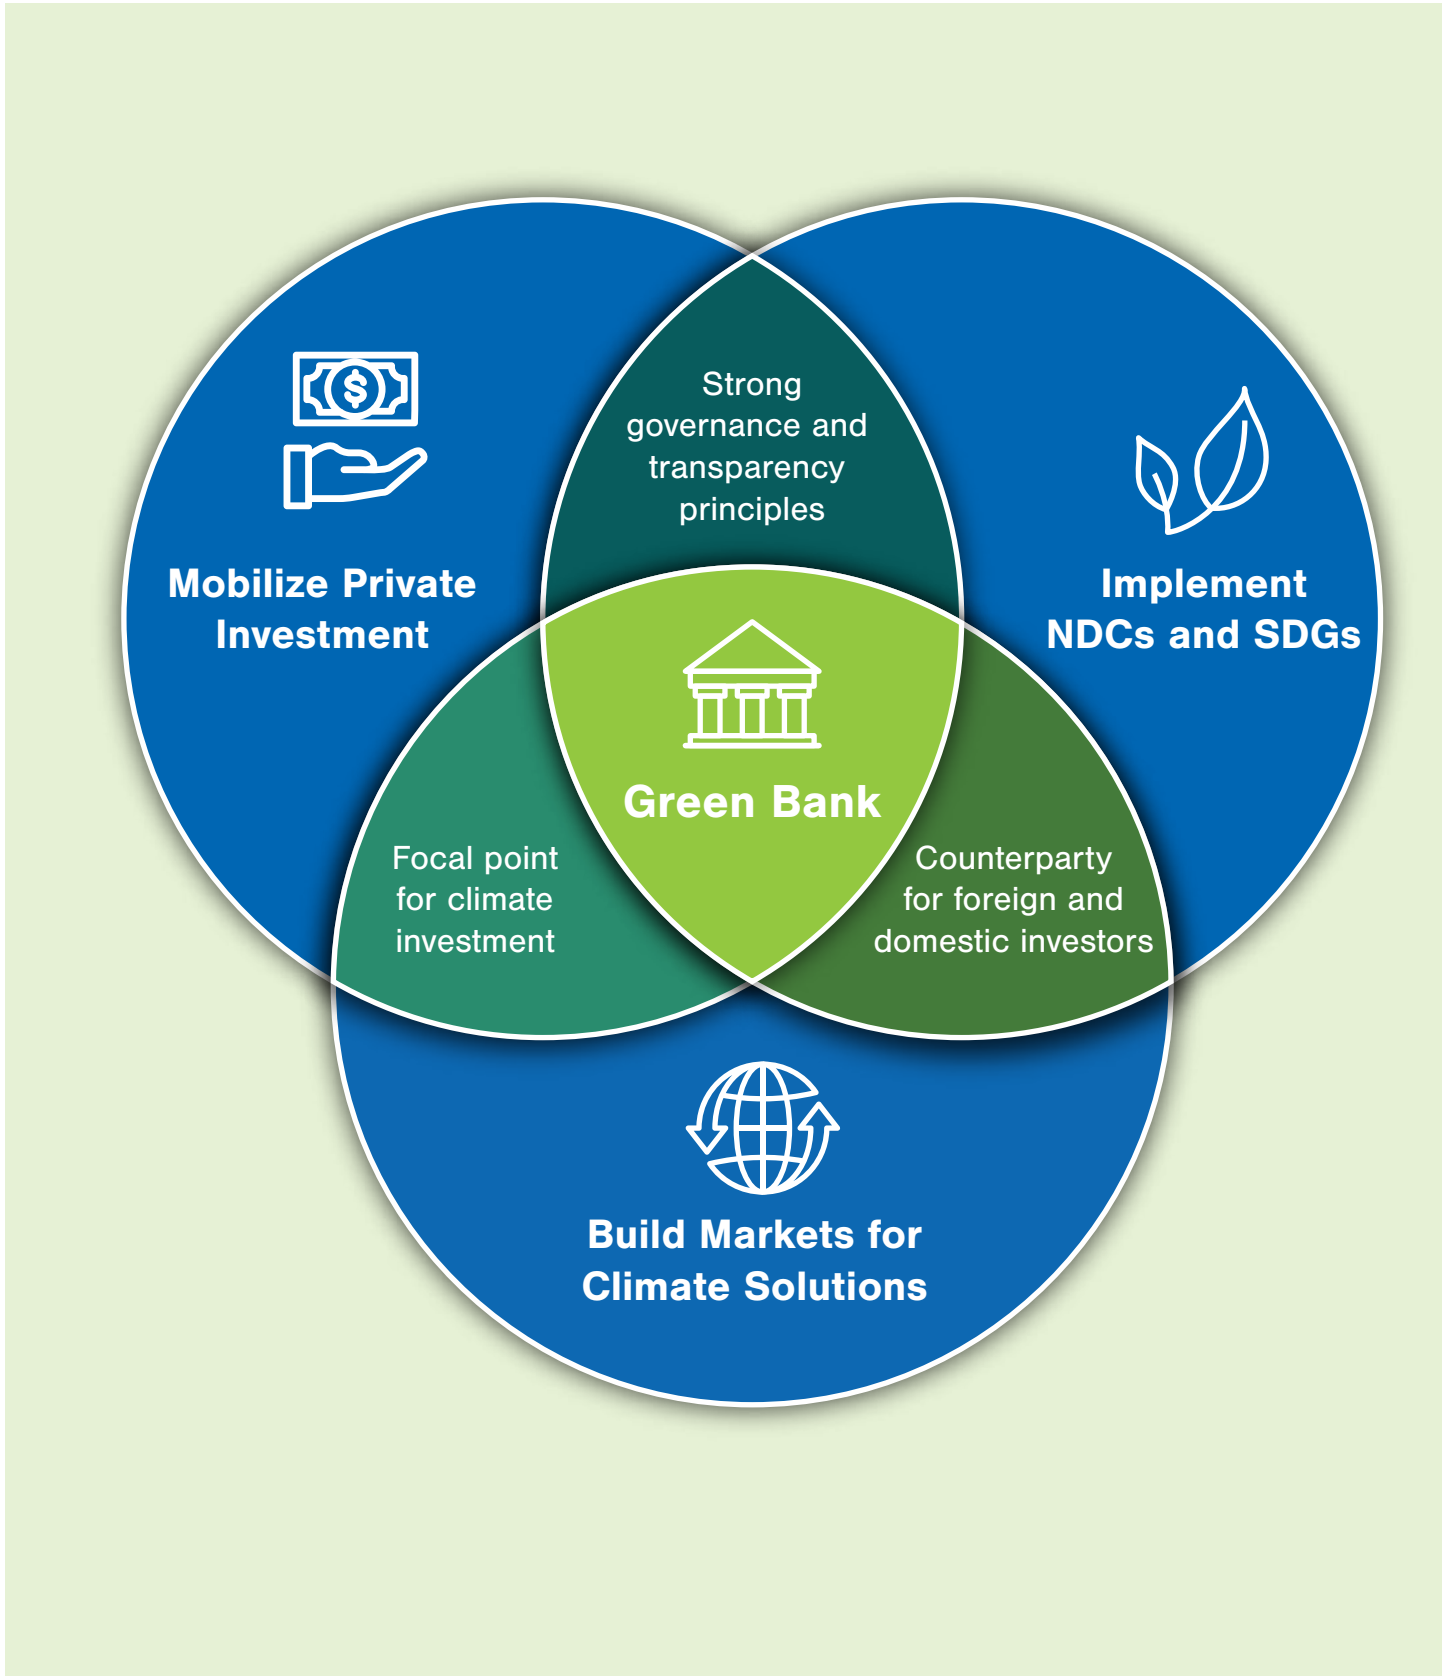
Strong governance and transparency principles

Mobilize Private Investment

Implement NDCs and SDGs

Green Bank

Focal point for climate investment

Counterparty for foreign and domestic investors

Build Markets for Climate Solutions